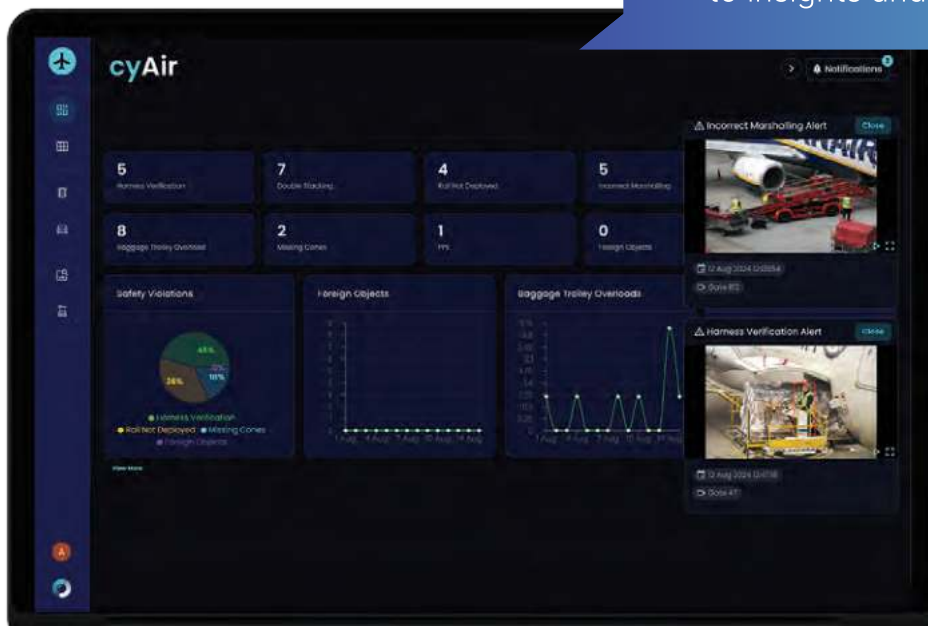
to insights and

cyAir

Notifications 2

5
Harness Verification

7
Double Stacking

4
Roll Not Deployed

5
Incorrect Marshalling

8
Baggage Trolley Overload

2
Missing Cones

1
FPS

0
Foreign Objects

Safety Violations

46%
26%
10%

Harness Verification
Roll Not Deployed
Missing Cones
Foreign Objects

View More

Foreign Objects

1 Aug 4 Aug 7 Aug 10 Aug 14 Aug

Baggage Trolley Overloads

1 Aug 4 Aug 7 Aug 10 Aug 31 Aug

Incorrect Marshalling Alert
Close

12 Aug 2024 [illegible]
Gate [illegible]

Harness Verification Alert
Close

12 Aug 2024 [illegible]
Gate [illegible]

A